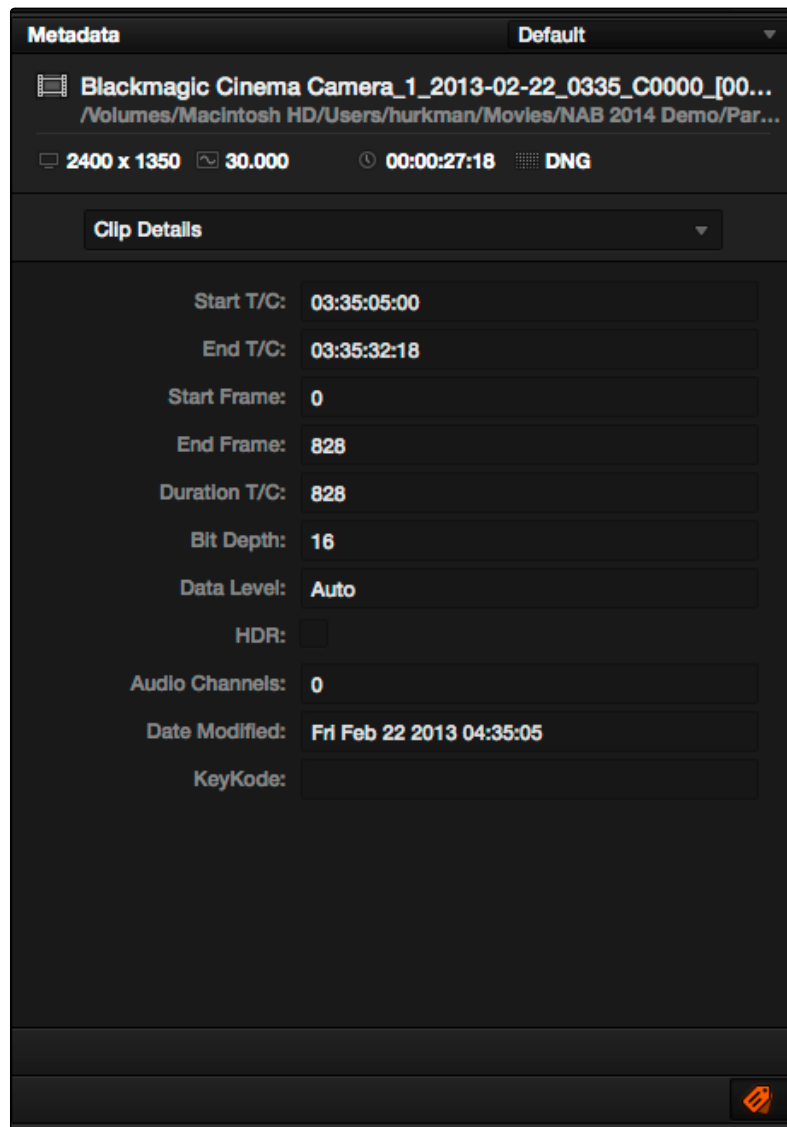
Metadata
Default

Blackmagic Cinema Camera_1_2013-02-22_0335_C0000_[00...
/Volumes/Macintosh HD/Users/hurkman/Movies/NAB 2014 Demo/Par...

2400 x 1350 30.000 00:00:27:18 DNG

Clip Details

| | |
|---|---|
| Start T/C: | 03:35:05:00 |
| End T/C: | 03:35:32:18 |
| Start Frame: | 0 |
| End Frame: | 828 |
| Duration T/C: | 828 |
| Bit Depth: | 16 |
| Data Level: | Auto |
| HDR: | |
| Audio Channels: | 0 |
| Date Modified: | Fri Feb 22 2013 04:35:05 |
| KeyKode: | |